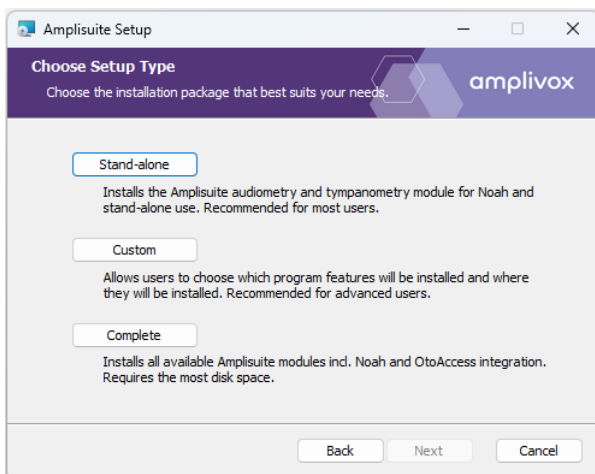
Amplisuite Setup

Choose Setup Type

Choose the installation package that best suits your needs.

amplivox

Stand-alone

Installs the Amplisuite audiometry and tympanometry module for Noah and stand-alone use. Recommended for most users.

Custom

Allows users to choose which program features will be installed and where they will be installed. Recommended for advanced users.

Complete

Installs all available Amplisuite modules incl. Noah and OtoAccess integration. Requires the most disk space.

Back Next Cancel